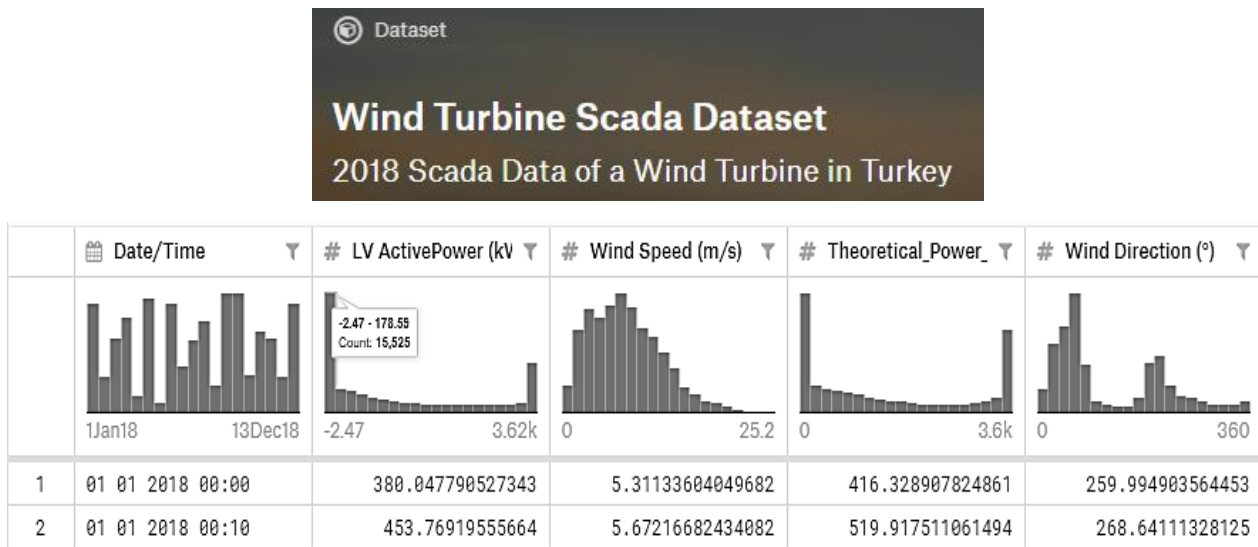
Dataset

Wind Turbine Scada Dataset

2018 Scada Data of a Wind Turbine in Turkey

| | Date/Time | # LV ActivePower (kV | # Wind Speed (m/s) | # Theoretical_Power_ | # Wind Direction (°) |
|---|---|---|---|---|---|
| | 1Jan18 13Dec18 | -2.47 - 178.59 Count: 15,525 -2.47 3.62k | 0 25.2 | 0 3.6k | 0 360 |
| 1 | 01 01 2018 00:00 | 380.047790527343 | 5.31133604049682 | 416.328907824861 | 259.994903564453 |
| 2 | 01 01 2018 00:10 | 453.76919555664 | 5.67216682434082 | 519.917511061494 | 268.64111328125 |